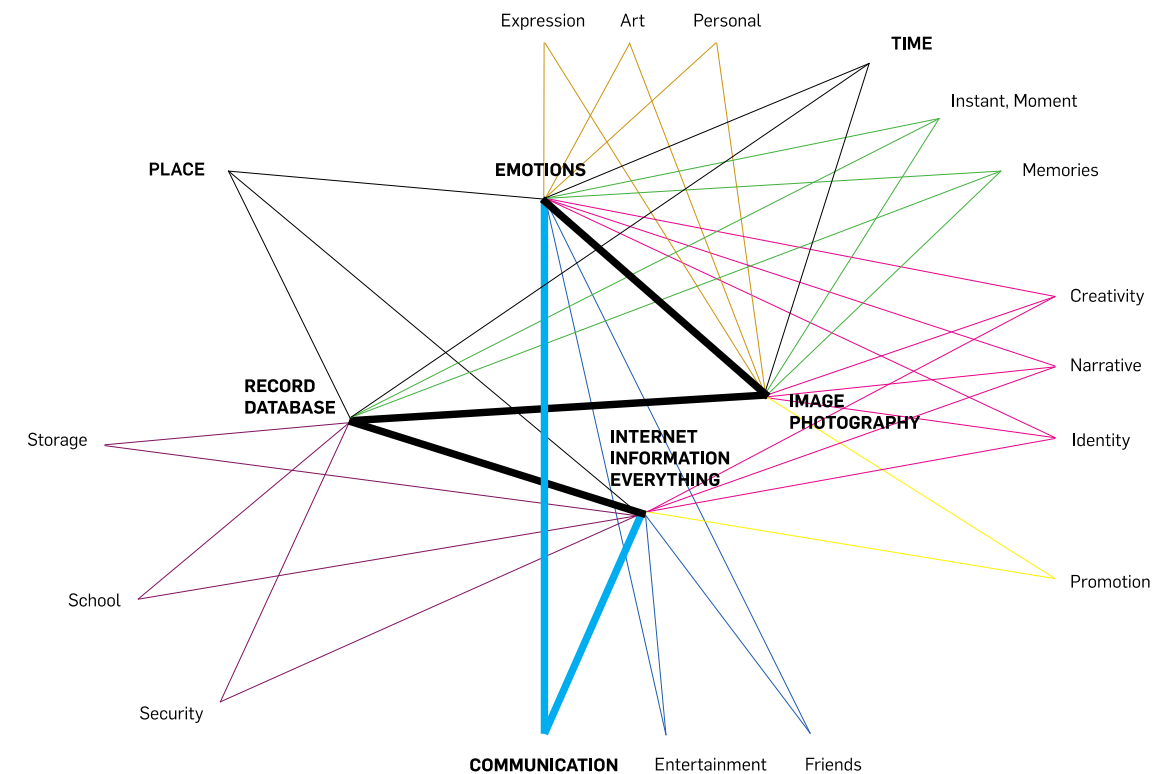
Expression
Art
Personal
TIME
Instant, Moment
PLACE
EMOTIONS
Memories
Creativity
RECORD
DATABASE
Narrative
IMAGE
PHOTOGRAPHY
Storage
INTERNET
INFORMATION
EVERYTHING
Identity
Promotion
School
Security
COMMUNICATION
Entertainment
Friends